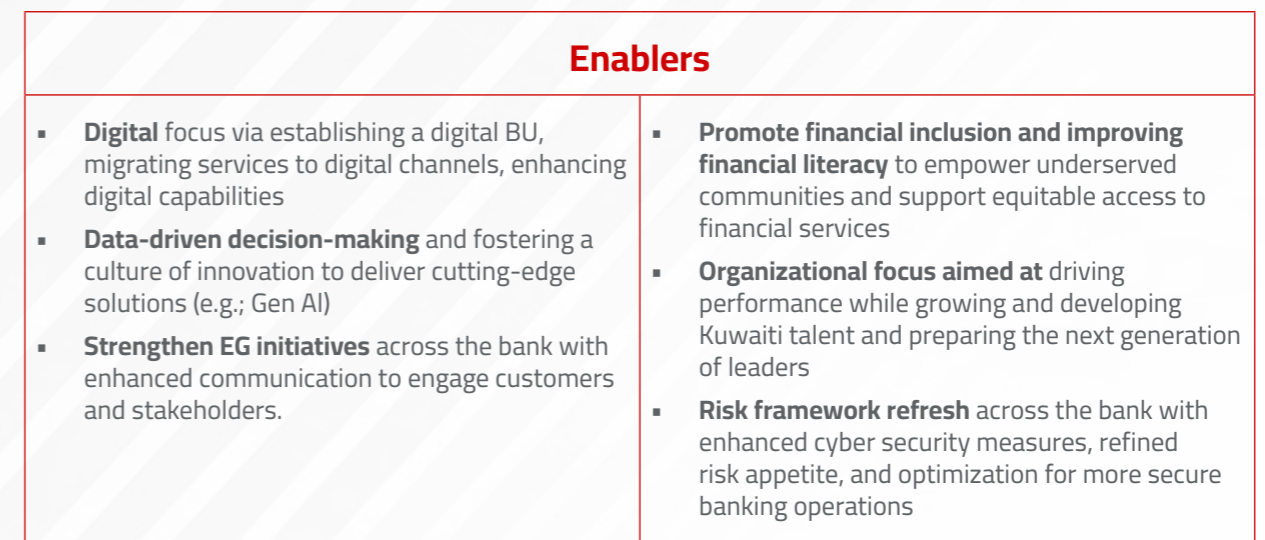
Enablers

▪ Digital focus via establishing a digital BU, migrating services to digital channels, enhancing digital capabilities

▪ Data-driven decision-making and fostering a culture of innovation to deliver cutting-edge solutions (e.g.; Gen AI)

▪ Strengthen EG initiatives across the bank with enhanced communication to engage customers and stakeholders.

▪ Promote financial inclusion and improving financial literacy to empower underserved communities and support equitable access to financial services

▪ Organizational focus aimed at driving performance while growing and developing Kuwaiti talent and preparing the next generation of leaders

▪ Risk framework refresh across the bank with enhanced cyber security measures, refined risk appetite, and optimization for more secure banking operations